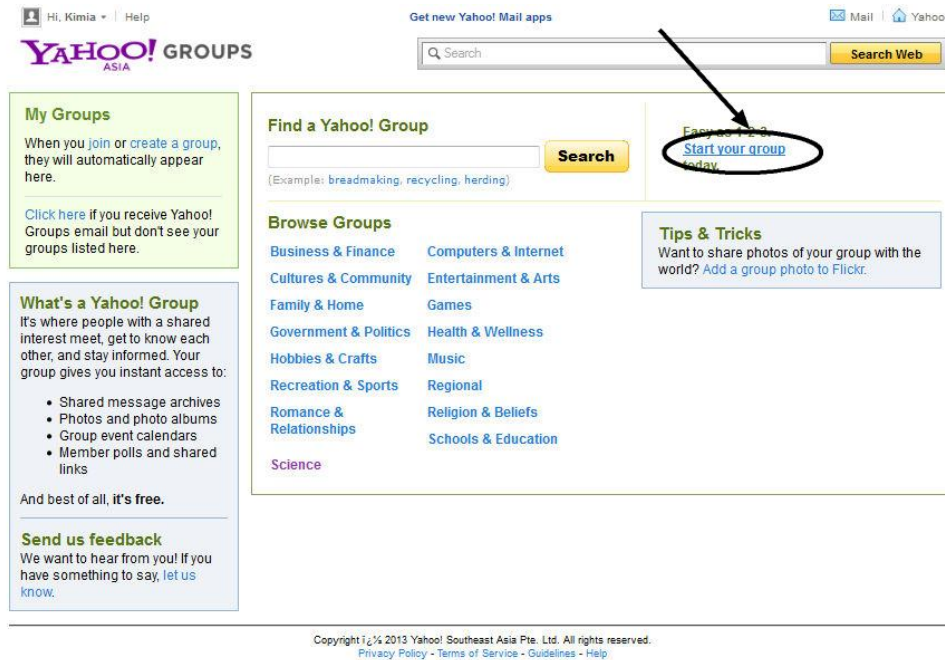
Hi, Kimia ▾ | Help

Get new Yahoo! Mail apps

Mail | Yahoo

YAHOO! GROUPS
ASIA

Search

Search Web

My Groups
When you join or create a group, they will automatically appear here.

Click here if you receive Yahoo! Groups email but don't see your groups listed here.

What's a Yahoo! Group
It's where people with a shared interest meet, get to know each other, and stay informed. Your group gives you instant access to:

- Shared message archives
- Photos and photo albums
- Group event calendars
- Member polls and shared links

And best of all, **it's free.**

Send us feedback
We want to hear from you! If you have something to say, let us know.

Find a Yahoo! Group

Search

(Example: breadmaking, recycling, herding)

Easy as 1-2-3.
Start your group today.

Browse Groups

| | |
|---|---|
| Business & Finance | Computers & Internet |
| Cultures & Community | Entertainment & Arts |
| Family & Home | Games |
| Government & Politics | Health & Wellness |
| Hobbies & Crafts | Music |
| Recreation & Sports | Regional |
| Romance & Relationships | Religion & Beliefs |
| | Schools & Education |
| Science | |

Tips & Tricks
Want to share photos of your group with the world? Add a group photo to Flickr.

Copyright ï¿½ 2013 Yahoo! Southeast Asia Pte. Ltd. All rights reserved.
Privacy Policy - Terms of Service - Guidelines - Help